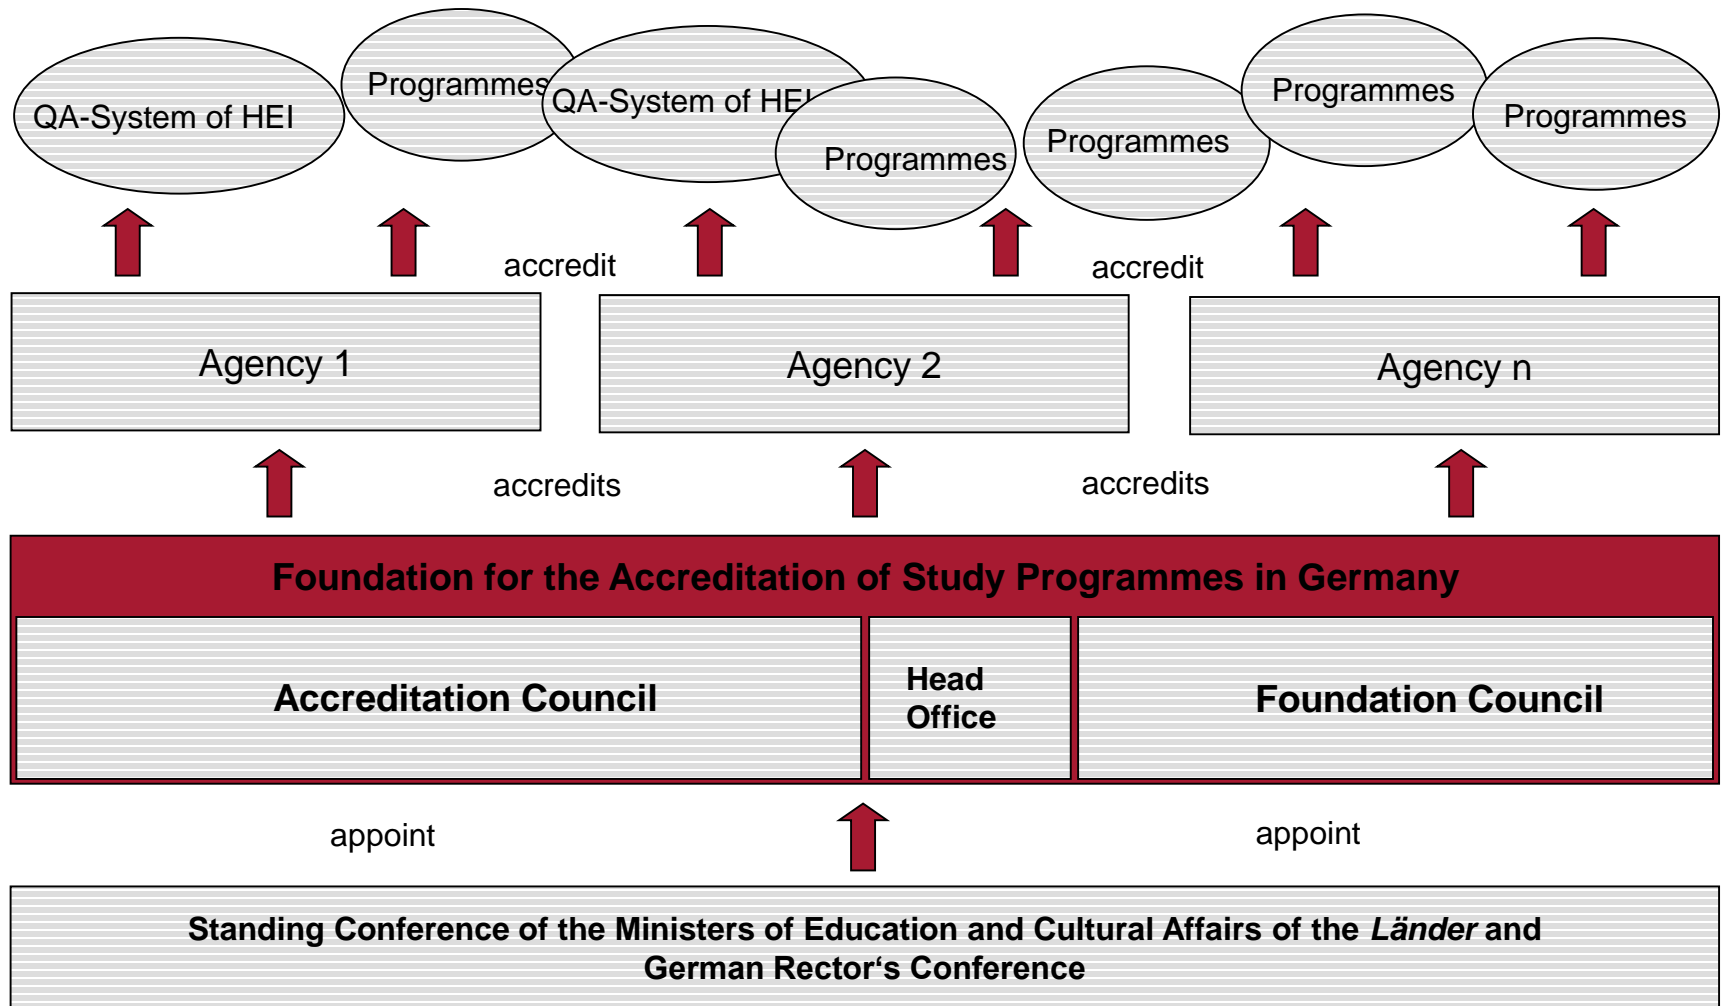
QA-System of HEI

Programmes

QA-System of HE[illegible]

Programmes

Programmes

Programmes

Programmes

accredit

accredit

Agency 1

Agency 2

Agency n

accredits

accredits

Foundation for the Accreditation of Study Programmes in Germany

Accreditation Council

Head Office

Foundation Council

appoint

appoint

Standing Conference of the Ministers of Education and Cultural Affairs of the Länder and German Rector‘s Conference